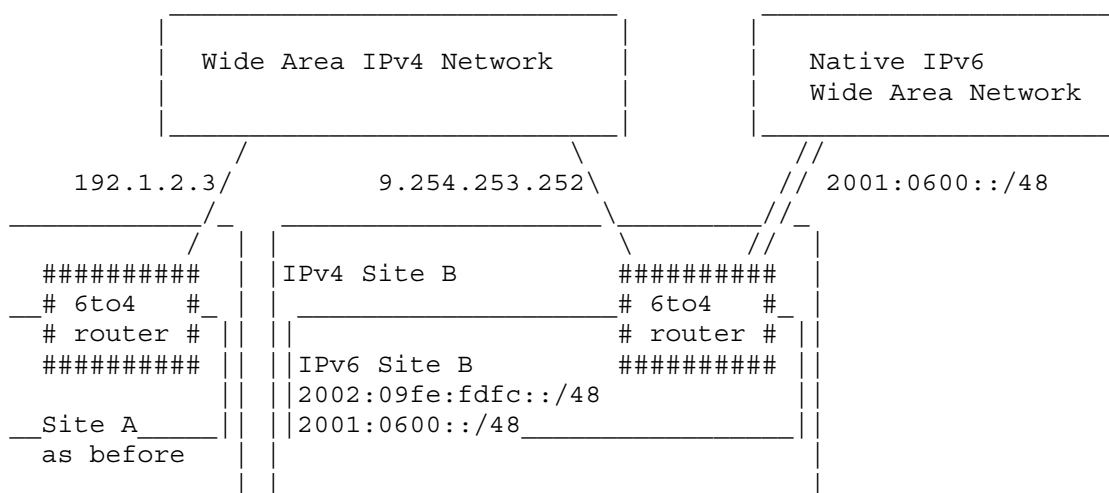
Wide Area IPv4 Network

Native IPv6
Wide Area Network

192.1.2.3

9.254.253.252

2001:0600::/48

##########
# 6to4 #
# router #
##########

IPv4 Site B

##########
# 6to4 #
# router #
##########

IPv6 Site B
2002:09fe:fdfc::/48
2001:0600::/48

Site A
as before